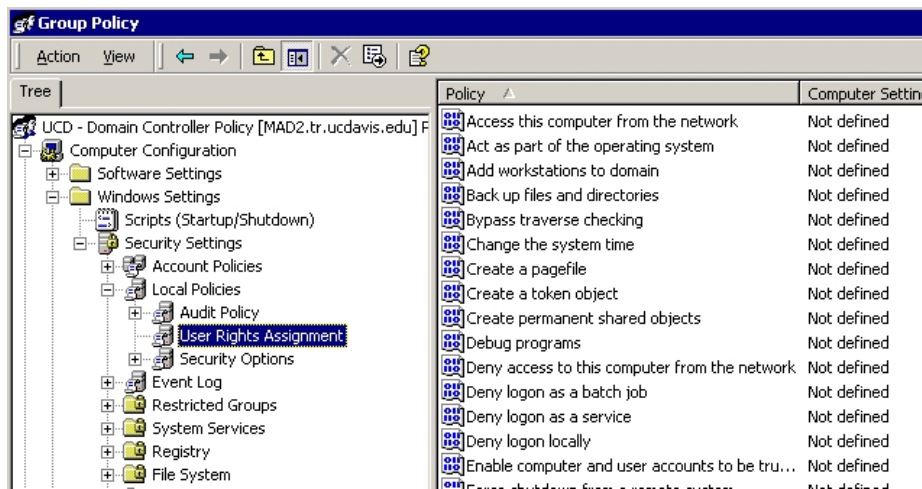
Group Policy

Action View

Tree

UCD - Domain Controller Policy [MAD2.tr.ucdavis.edu] P
Computer Configuration
Software Settings
Windows Settings
Scripts (Startup/Shutdown)
Security Settings
Account Policies
Local Policies
Audit Policy
User Rights Assignment
Security Options
Event Log
Restricted Groups
System Services
Registry
File System

| Policy | Computer Settin |
|---|---|
| Access this computer from the network | Not defined |
| Act as part of the operating system | Not defined |
| Add workstations to domain | Not defined |
| Back up files and directories | Not defined |
| Bypass traverse checking | Not defined |
| Change the system time | Not defined |
| Create a pagefile | Not defined |
| Create a token object | Not defined |
| Create permanent shared objects | Not defined |
| Debug programs | Not defined |
| Deny access to this computer from the network | Not defined |
| Deny logon as a batch job | Not defined |
| Deny logon as a service | Not defined |
| Deny logon locally | Not defined |
| Enable computer and user accounts to be tru... | Not defined |
| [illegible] | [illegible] |